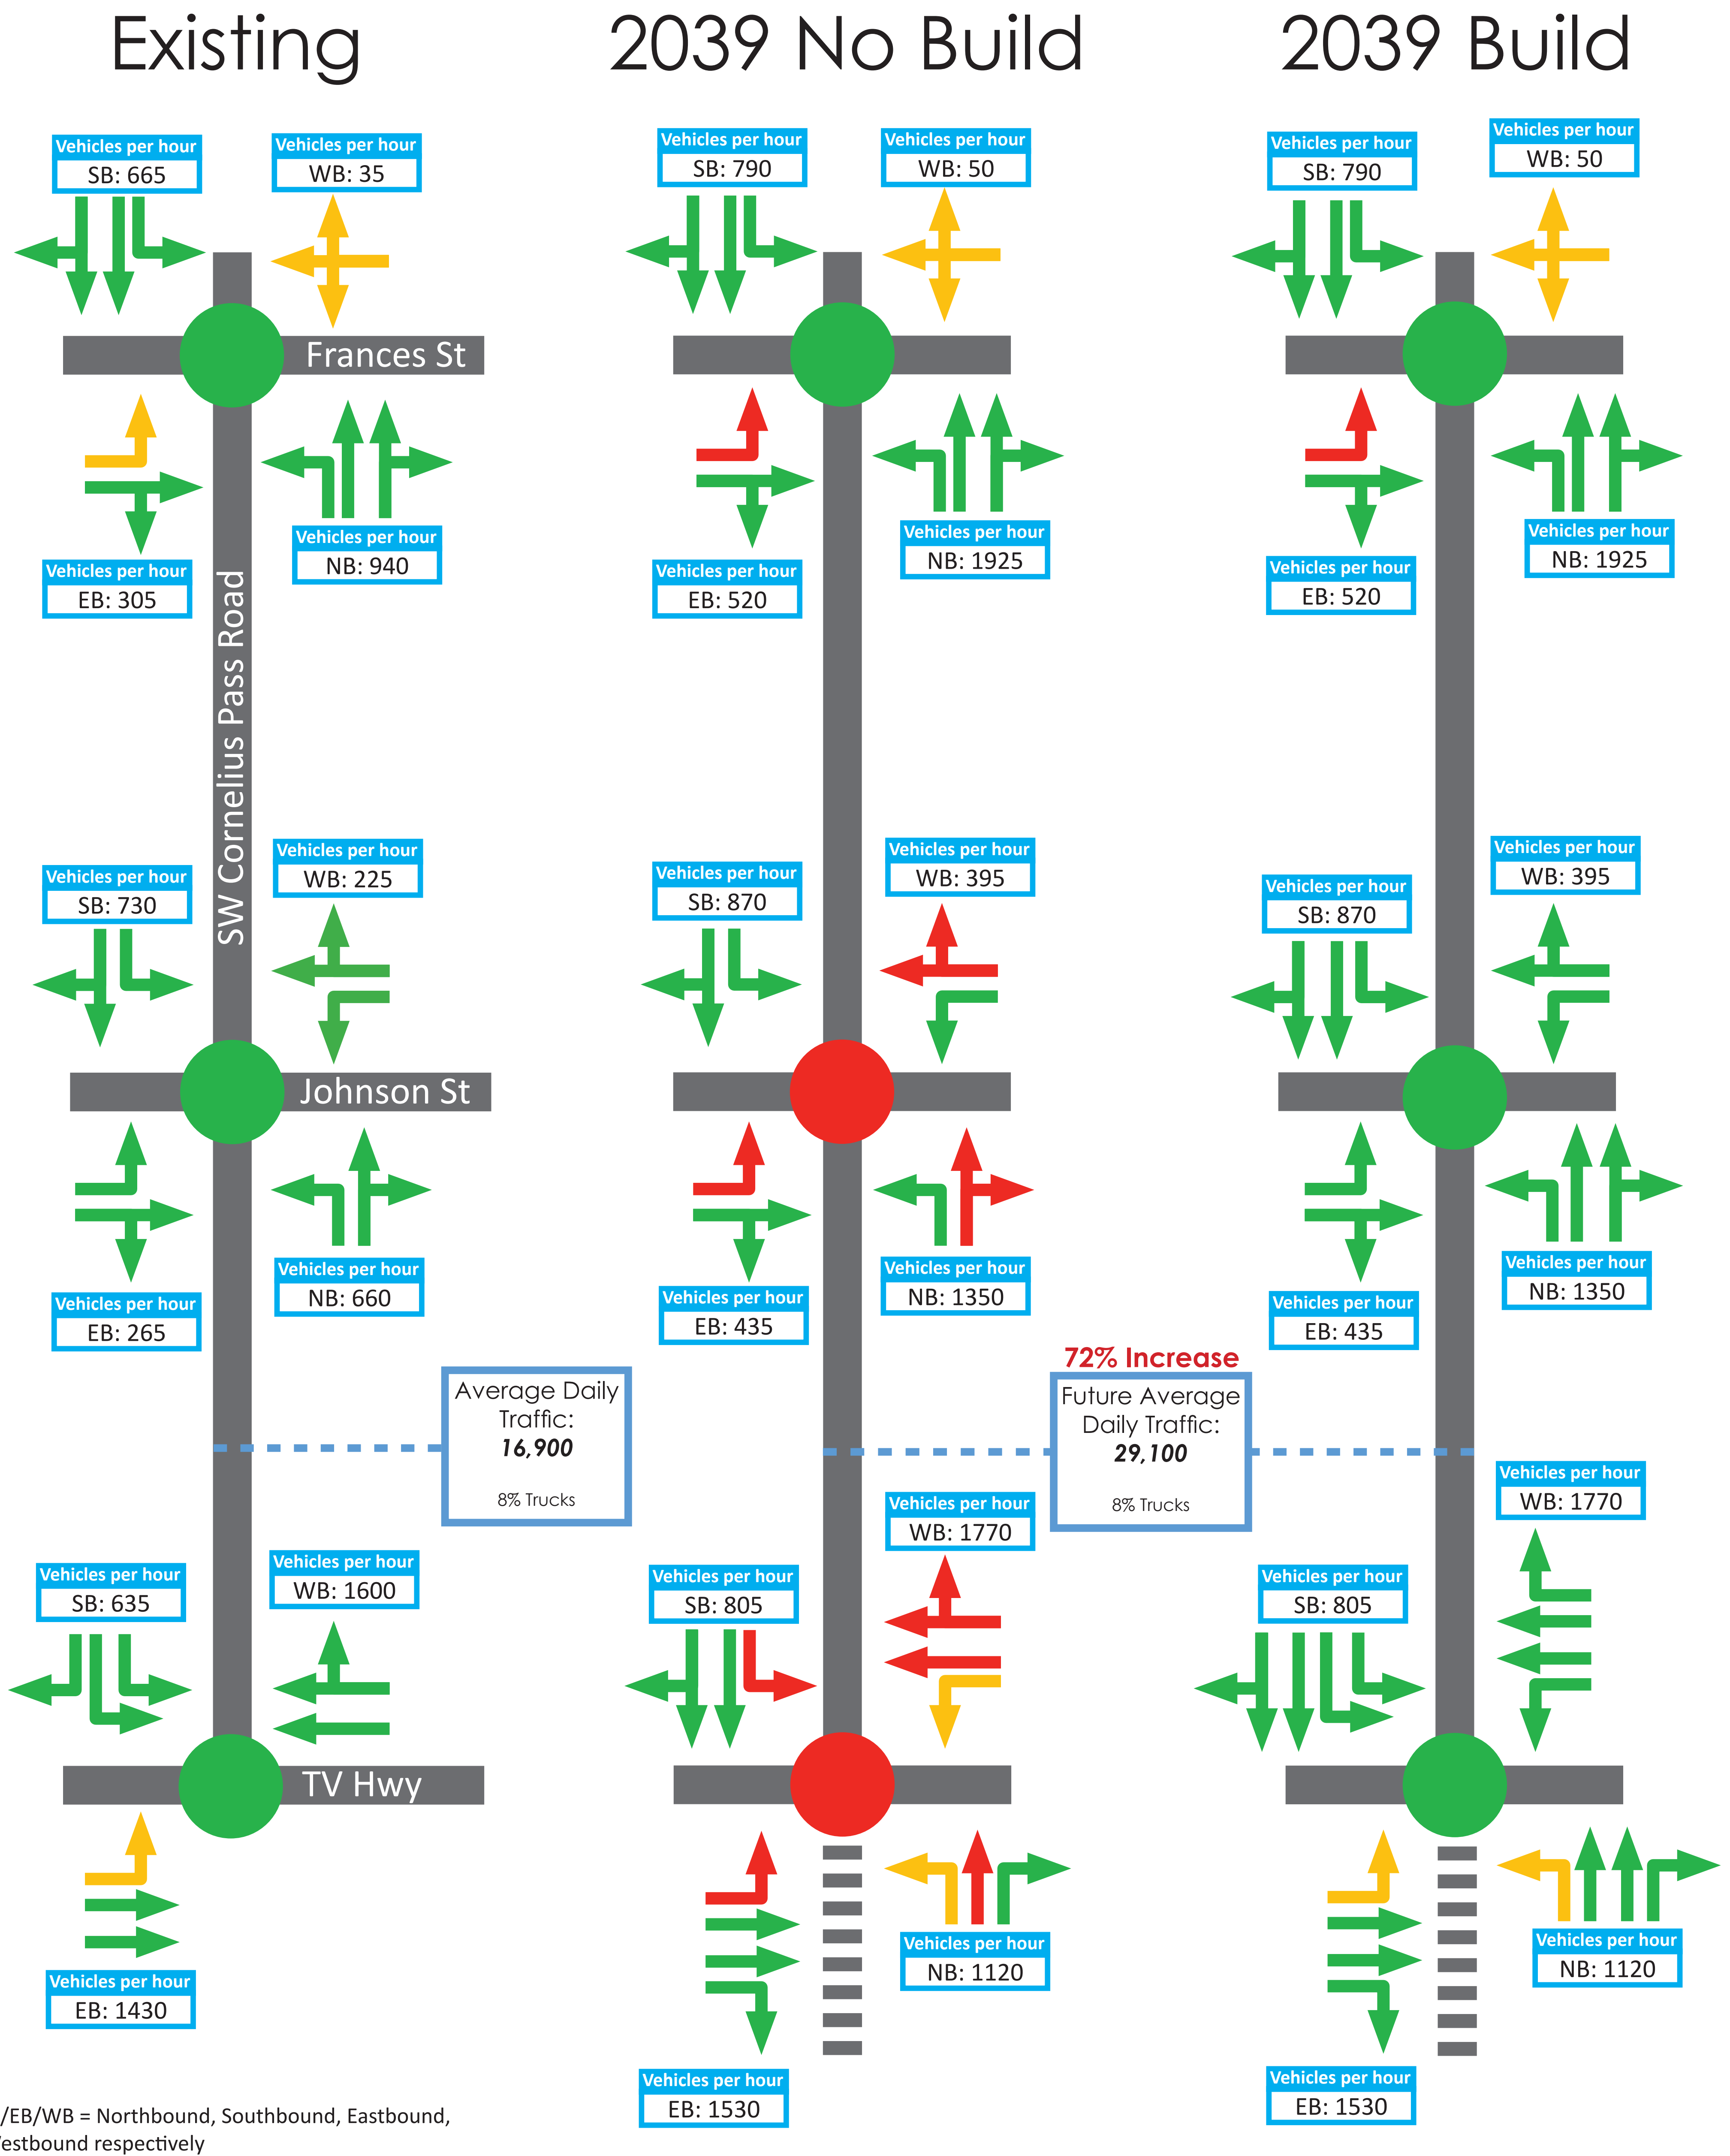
Existing

2039 No Build

2039 Build

Vehicles per hour
SB: 665

Vehicles per hour
WB: 35

Frances St

Vehicles per hour
EB: 305

Vehicles per hour
NB: 940

SW Cornelius Pass Road

Vehicles per hour
SB: 730

Vehicles per hour
WB: 225

Johnson St

Vehicles per hour
EB: 265

Vehicles per hour
NB: 660

Average Daily Traffic:
16,900
8% Trucks

Vehicles per hour
SB: 635

Vehicles per hour
WB: 1600

TV Hwy

Vehicles per hour
EB: 1430

Vehicles per hour
SB: 790

Vehicles per hour
WB: 50

Vehicles per hour
EB: 520

Vehicles per hour
NB: 1925

Vehicles per hour
SB: 870

Vehicles per hour
WB: 395

Vehicles per hour
EB: 435

Vehicles per hour
NB: 1350

72% Increase
Future Average Daily Traffic:
29,100
8% Trucks

Vehicles per hour
WB: 1770

Vehicles per hour
SB: 805

Vehicles per hour
NB: 1120

Vehicles per hour
EB: 1530

Vehicles per hour
SB: 790

Vehicles per hour
WB: 50

Vehicles per hour
EB: 520

Vehicles per hour
NB: 1925

Vehicles per hour
SB: 870

Vehicles per hour
WB: 395

Vehicles per hour
EB: 435

Vehicles per hour
NB: 1350

Vehicles per hour
WB: 1770

Vehicles per hour
SB: 805

Vehicles per hour
NB: 1120

Vehicles per hour
EB: 1530

/EB/WB = Northbound, Southbound, Eastbound, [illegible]estbound respectively